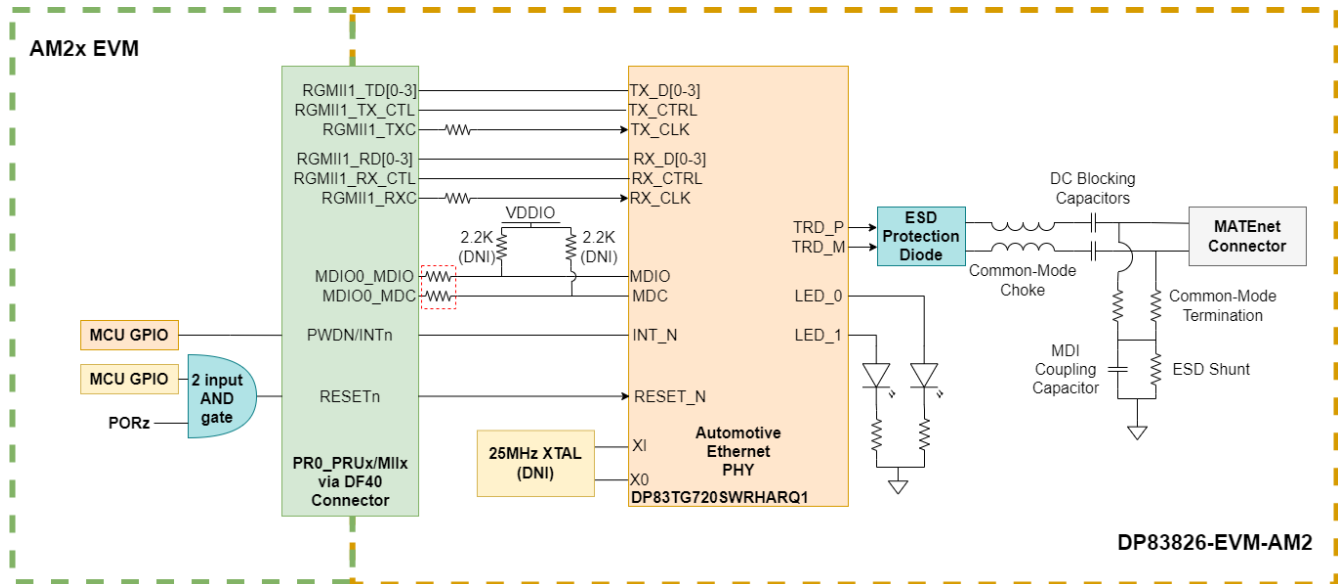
AM2x EVM

RGMII1_TD[0-3]
RGMII1_TX_CTL
RGMII1_TXC
RGMII1_RD[0-3]
RGMII1_RX_CTL
RGMII1_RXC
MDIO0_MDIO
MDIO0_MDC
PWDN/INTn
RESETn
PR0_PRUx/MIIx via DF40 Connector

VDDIO
2.2K (DNI)
2.2K (DNI)

MCU GPIO
MCU GPIO
2 input AND gate
PORz

TX_D[0-3]
TX_CTRL
TX_CLK
RX_D[0-3]
RX_CTRL
RX_CLK
MDIO
MDC
INT_N
RESET_N
XI
X0
TRD_P
TRD_M
LED_0
LED_1
Automotive Ethernet PHY
DP83TG720SWRHARQ1

25MHz XTAL (DNI)

ESD Protection Diode

DC Blocking Capacitors
MATEnet Connector
Common-Mode Choke
Common-Mode Termination
MDI Coupling Capacitor
ESD Shunt

DP83826-EVM-AM2